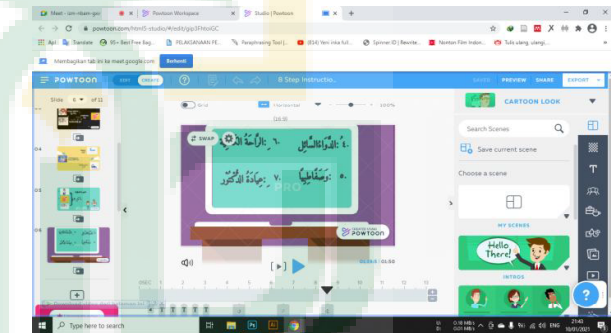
Meet - om-nkam-gec | Powtoon Workspace | Studio | Powtoon

powtoon.com/html5-studio/#/edit/gqs3FHoiGC

Apl | Translate | 65+ Best Free Bag... | PELAKSANAAN PE... | Paraphrasing Tool |... | (B14) Yeni inka full... | Spinner.ID | Rewrite... | Nonton Film Indon... | Tuts ulang ulang...

Membagikan tab ini ke meet.google.com | Berhenti

POWTOON | EDIT | CREATE | 6 Step Instructio... | LAYER | PREVIEW | SHARE | EXPORT

Slide 6 of 11

Grid | Horizontal | 100%

SWAP

CARTOON LOOK

Search Scenes

Save current scene

Choose a scene

MY SCENES

Hello There!

INTROS

PRO

CREATED USING POWTOON

SCENE 01:00

Type here to search

23:42
10/01/2021